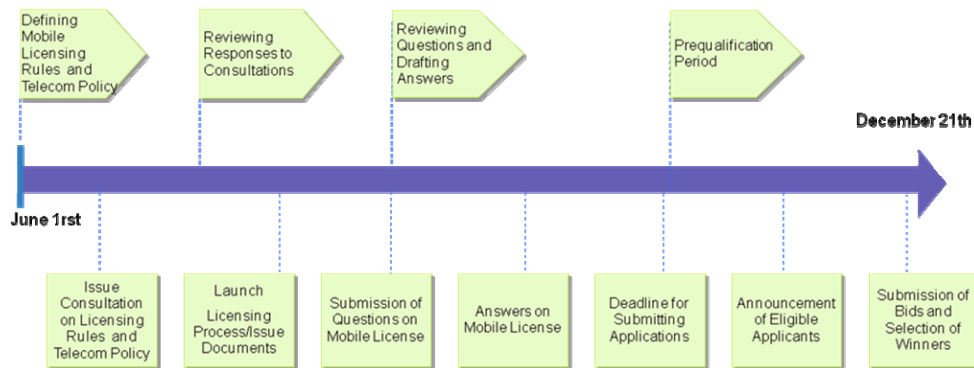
Defining Mobile Licensing Rules and Telecom Policy

Reviewing Responses to Consultations

Reviewing Questions and Drafting Answers

Prequalification Period

December 21th

June 1rst

Issue Consultation on Licensing Rules and Telecom Policy

Launch

Licensing Process/Issue Documents

Submission of Questions on Mobile License

Answers on Mobile License

Deadline for Submitting Applications

Announcement of Eligible Applicants

Submission of Bids and Selection of Winners